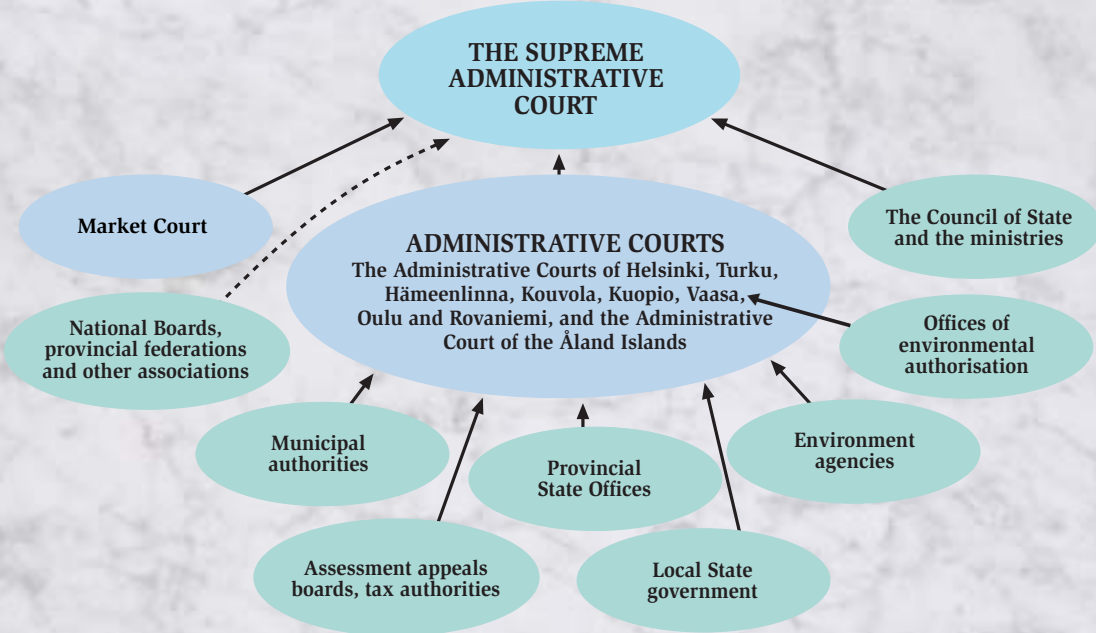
THE SUPREME ADMINISTRATIVE COURT

Market Court

The Council of State and the ministries

ADMINISTRATIVE COURTS
The Administrative Courts of Helsinki, Turku, Hämeenlinna, Kouvola, Kuopio, Vaasa, Oulu and Rovaniemi, and the Administrative Court of the Åland Islands

National Boards, provincial federations and other associations

Offices of environmental authorisation

Municipal authorities

Provincial State Offices

Environment agencies

Assessment appeals boards, tax authorities

Local State government